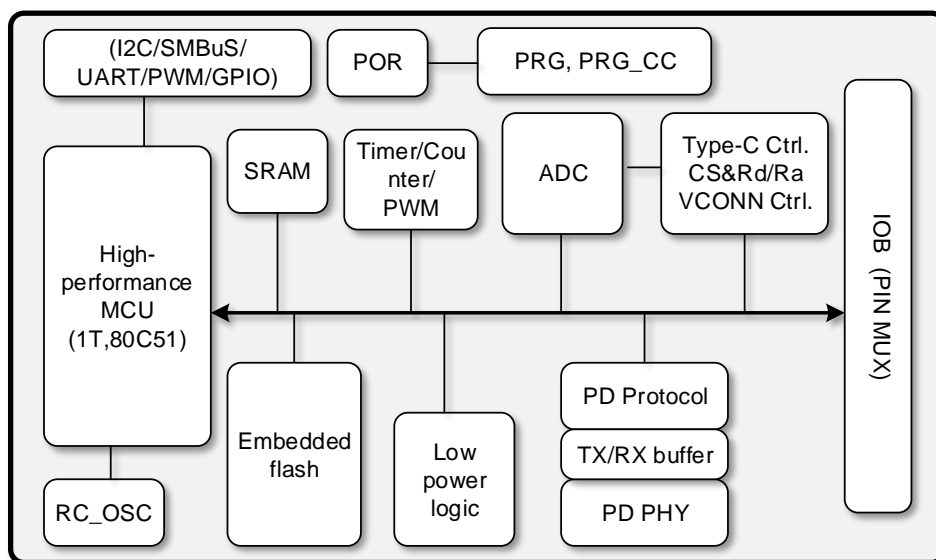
(I2C/SMBuS/ UART/PWM/GPIO)

POR

PRG, PRG_CC

SRAM

Timer/Counter/ PWM

ADC

Type-C Ctrl. CS&Rd/Ra VCONN Ctrl.

High-performance MCU (1T,80C51)

IOB (PIN MUX)

Embedded flash

Low power logic

PD Protocol

TX/RX buffer

PD PHY

RC_OSC